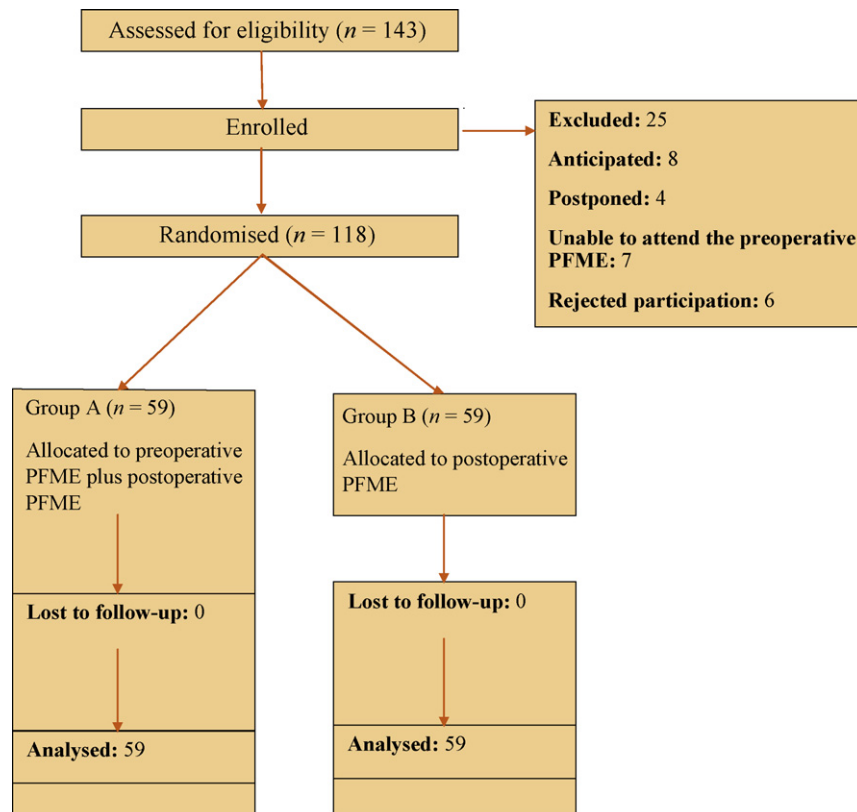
Assessed for eligibility ($n = 143$)

Enrolled

Excluded: 25

Anticipated: 8

Postponed: 4

Unable to attend the preoperative PFME: 7

Rejected participation: 6

Randomised ($n = 118$)

Group A ($n = 59$)

Allocated to preoperative PFME plus postoperative PFME

Group B ($n = 59$)

Allocated to postoperative PFME

Lost to follow-up: 0

Lost to follow-up: 0

Analysed: 59

Analysed: 59